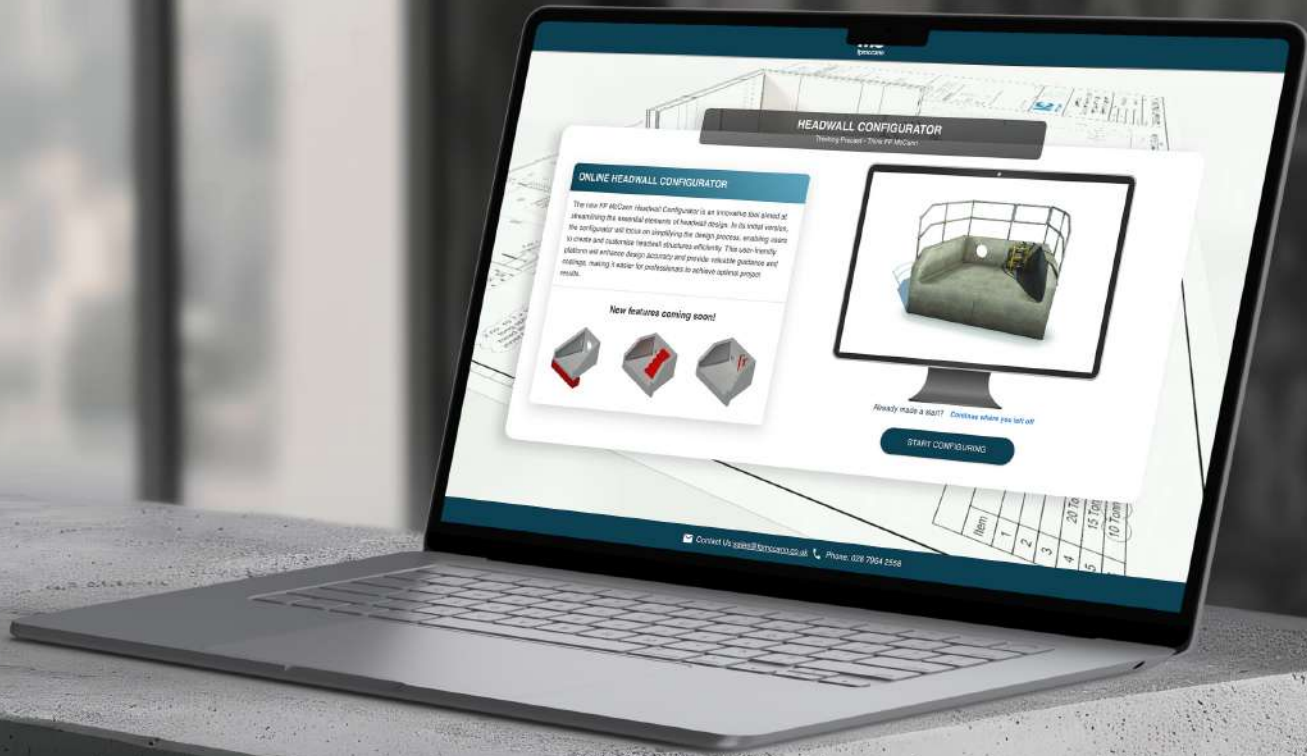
HEADWALL CONFIGURATOR

Thinking Precast - Think FP McCann

ONLINE HEADWALL CONFIGURATOR

The new FP McCann Headwall Configurator is an innovative tool aimed at streamlining the essential elements of headwall design. In its initial version, the configurator will focus on simplifying the design process, enabling users to create and customise headwall structures efficiently. This user-friendly platform will enhance design accuracy and provide valuable guidance and costings, making it easier for professionals to achieve optimal project results.

New features coming soon!

Already made a start? Continue where you left off

START CONFIGURING

Contact Us sales@fpmccann.co.uk Phone: 028 7964 2558

Item 1 2 3 4 5

20 To

15 Ton

10 Ton